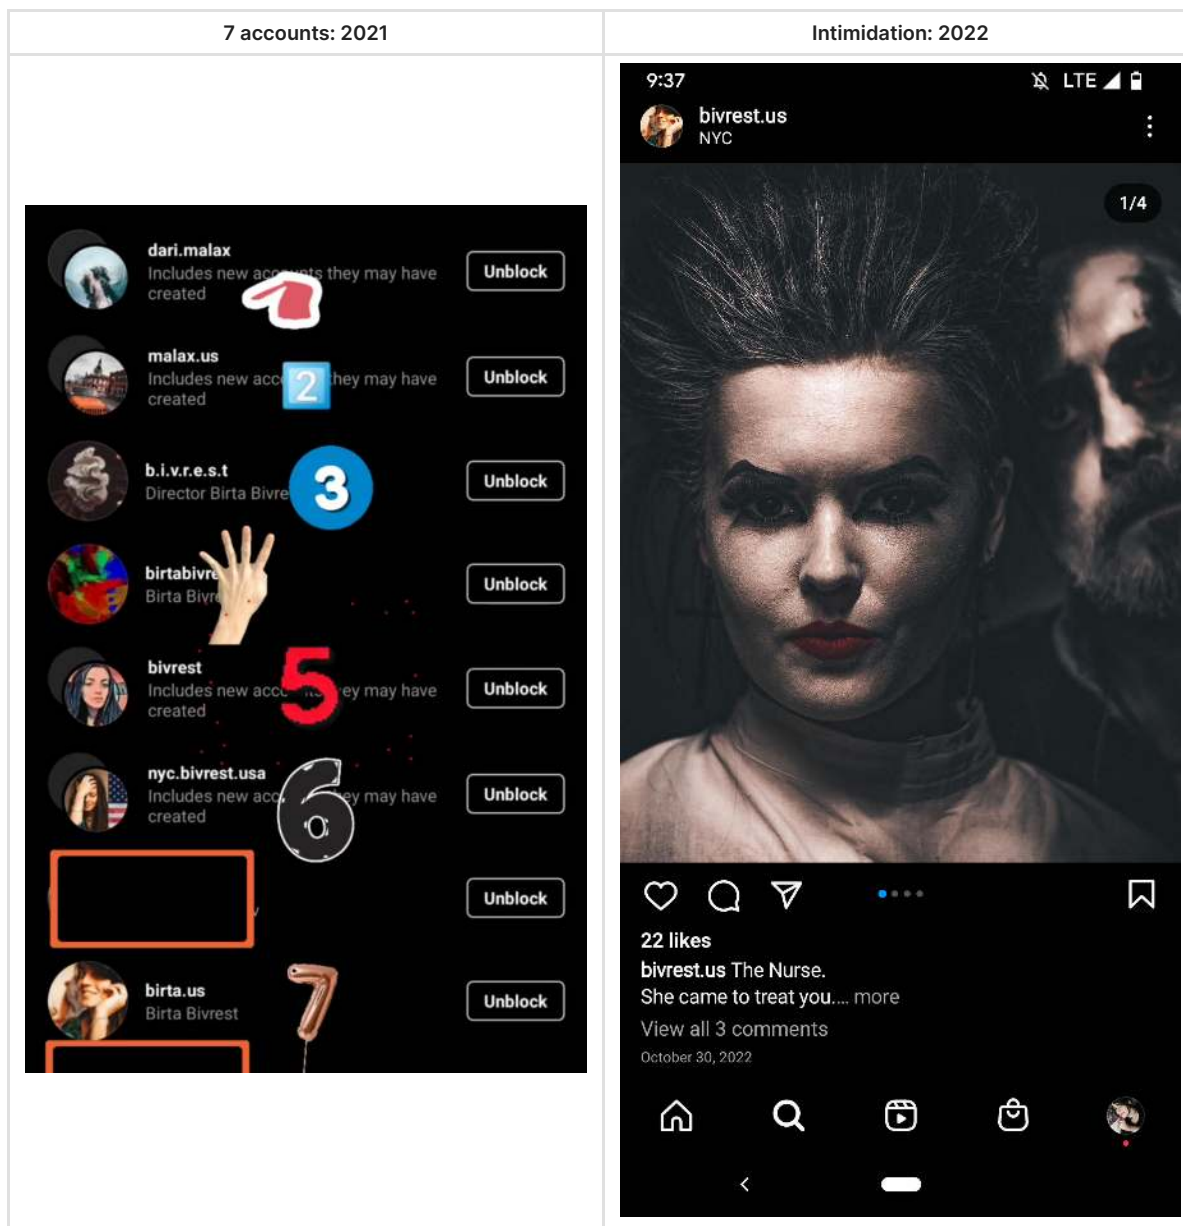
| 7 accounts: 2021 | Intimidation: 2022 |
|---|---|

dari.malax
Includes new ac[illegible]ts they may have created
Unblock

malax.us
Includes new acc 2 they may have created
Unblock

b.i.v.r.e.s.t
Director Birta Bivre 3
Unblock

birtabivr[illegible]
Birta Biyr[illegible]
Unblock

bivrest
Includes new acc 5 ey may have created
Unblock

nyc.bivrest.usa
Includes new acc 6 ey may have created
Unblock

Unblock

birta.us
Birta Bivrest 7
Unblock

9:37
LTE
bivrest.us
NYC
1/4
22 likes
bivrest.us The Nurse.
She came to treat you.... more
View all 3 comments
October 30, 2022